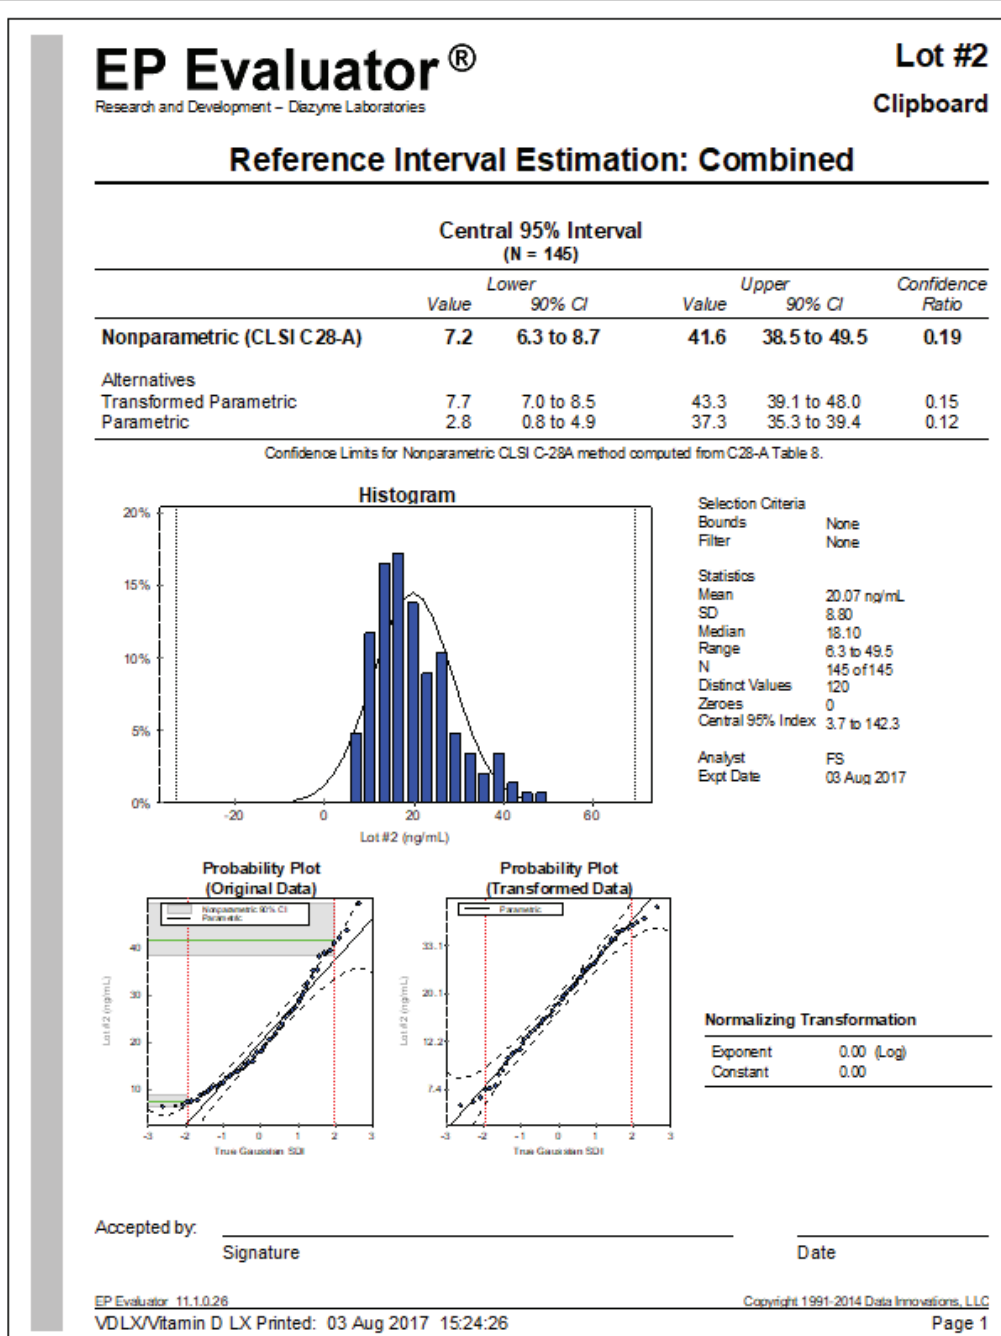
EP Evaluator®
Research and Development – Diazyme Laboratories

Lot #2
Clipboard

Reference Interval Estimation: Combined

Central 95% Interval
(N = 145)

| | Lower Value | Lower 90% CI | Upper Value | Upper 90% CI | Confidence Ratio |
|---|---|---|---|---|---|
| Nonparametric (CLSI C28-A) | 7.2 | 6.3 to 8.7 | 41.6 | 38.5 to 49.5 | 0.19 |
| Alternatives | | | | | |
| Transformed Parametric | 7.7 | 7.0 to 8.5 | 43.3 | 39.1 to 48.0 | 0.15 |
| Parametric | 2.8 | 0.8 to 4.9 | 37.3 | 35.3 to 39.4 | 0.12 |

Confidence Limits for Nonparametric CLSI C-28A method computed from C28-A Table 8.

Histogram
20%
15%
10%
5%
0%
-20 0 20 40 60
Lot #2 (ng/mL)

Selection Criteria
Bounds None
Filter None

Statistics
Mean 20.07 ng/mL
SD 8.80
Median 18.10
Range 6.3 to 49.5
N 145 of 145
Distinct Values 120
Zeroes 0
Central 95% Index 3.7 to 142.3

Analyst FS
Expt Date 03 Aug 2017

Probability Plot
(Original Data)
Nonparametric 90% CI
Parametric
40
30
20
10
Lot #2 (ng/mL)
-3 -2 -1 0 1 2 3
True Gaussian SDI

Probability Plot
(Transformed Data)
Parametric
33.1
20.1
12.2
7.4
Lot #2 (ng/mL)
-3 -2 -1 0 1 2 3
True Gaussian SDI

Normalizing Transformation
Exponent 0.00 (Log)
Constant 0.00

Accepted by:
Signature
Date

EP Evaluator 11.1.0.26
Copyright 1991-2014 Data Innovations, LLC
VDLX/Vitamin D LX Printed: 03 Aug 2017 15:24:26
Page 1